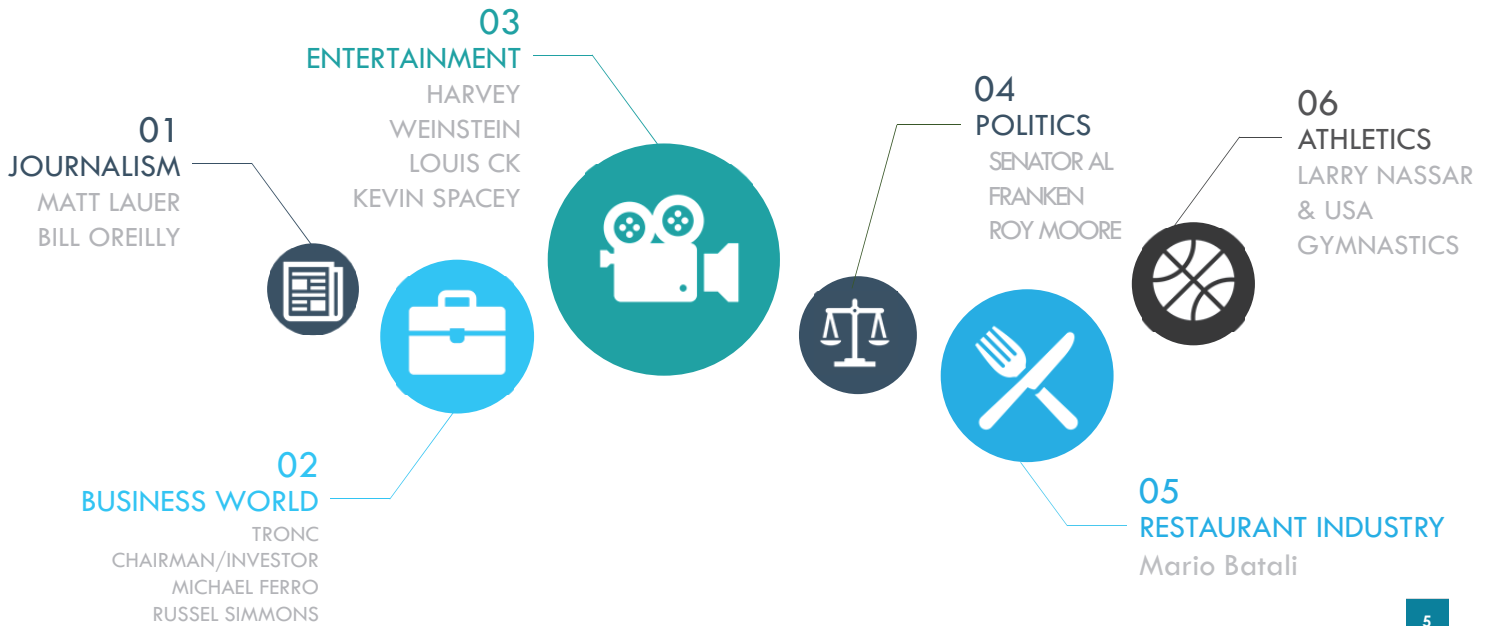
03
ENTERTAINMENT
HARVEY WEINSTEIN
LOUIS CK
KEVIN SPACEY

01
JOURNALISM
MATT LAUER
BILL OREILLY

02
BUSINESS WORLD
TRONC CHAIRMAN/INVESTOR
MICHAEL FERRO
RUSSEL SIMMONS

04
POLITICS
SENATOR AL FRANKEN
ROY MOORE

05
RESTAURANT INDUSTRY
Mario Batali

06
ATHLETICS
LARRY NASSAR & USA GYMNASTICS

5